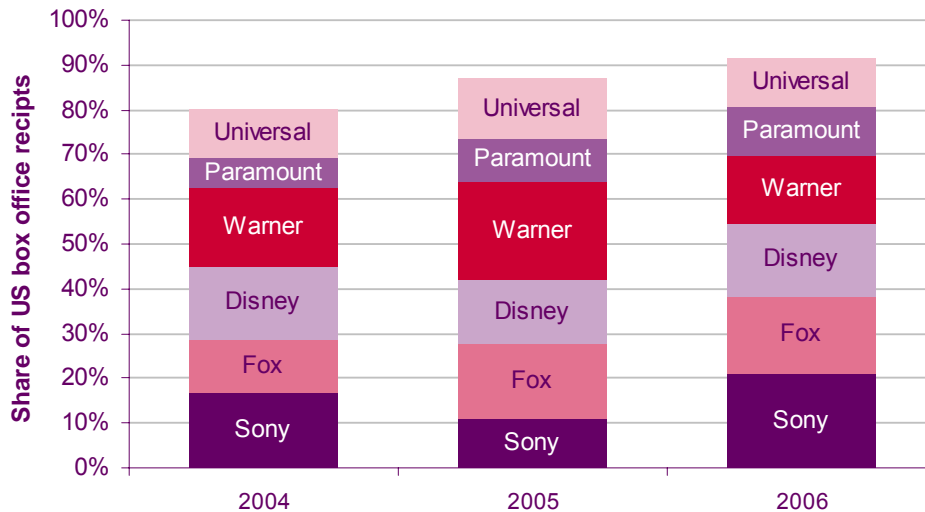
Share of US box office recipts

100%
90%
80%
70%
60%
50%
40%
30%
20%
10%
0%

Universal
Paramount
Warner
Disney
Fox
Sony

Universal
Paramount
Warner
Disney
Fox
Sony

Universal
Paramount
Warner
Disney
Fox
Sony

2004
2005
2006